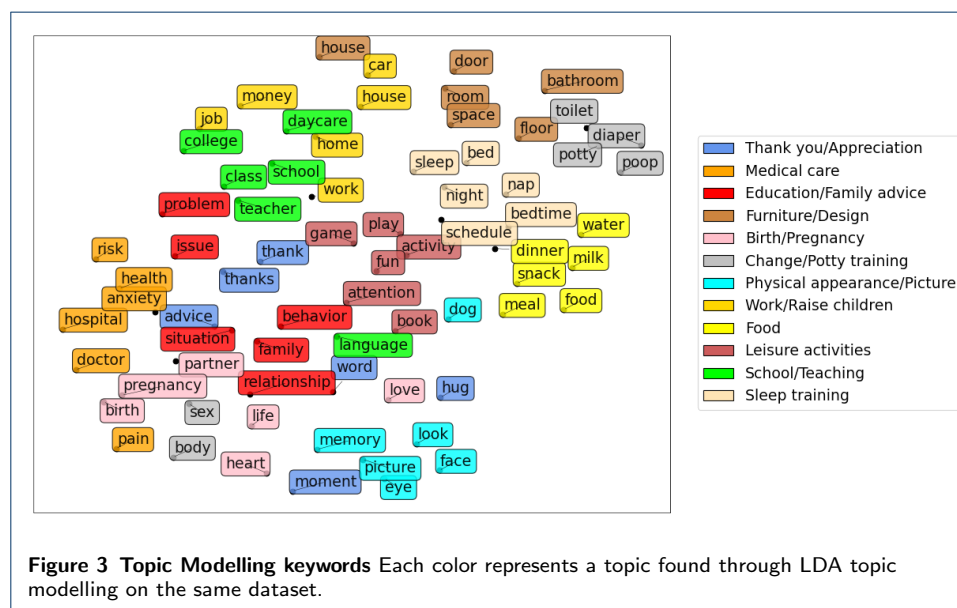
house
car
door
bathroom
money
house
room
toilet
job
daycare
space
floor
diaper
college
home
bed
potty
poop
sleep
class
school
nap
work
night
problem
teacher
bedtime
water
play
game
schedule
risk
issue
thank
activity
dinner
milk
fun
health
thanks
snack
anxiety
attention
food
meal
hospital
advice
behavior
dog
book
situation
language
doctor
family
partner
word
pregnancy
relationship
love
hug
birth
sex
life
look
pain
memory
body
face
heart
picture
moment
eye

Thank you/Appreciation
Medical care
Education/Family advice
Furniture/Design
Birth/Pregnancy
Change/Potty training
Physical appearance/Picture
Work/Raise children
Food
Leisure activities
School/Teaching
Sleep training

**Figure 3 Topic Modelling keywords** Each color represents a topic found through LDA topic modelling on the same dataset.